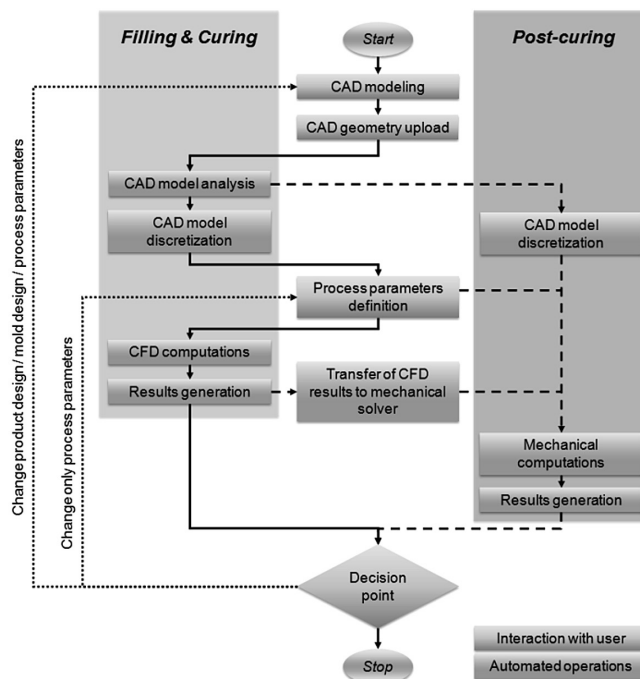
Filling & Curing

Post-curing

Start

CAD modeling

CAD geometry upload

CAD model analysis

CAD model discretization

CAD model discretization

Process parameters definition

CFD computations

Results generation

Transfer of CFD results to mechanical solver

Mechanical computations

Results generation

Decision point

Stop

Change product design / mold design / process parameters

Change only process parameters

Interaction with user

Automated operations